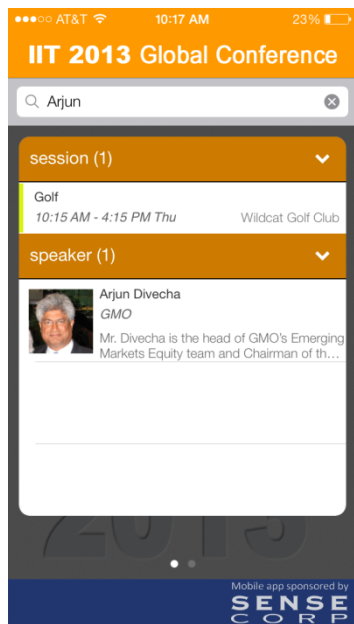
●●●○○ AT&T 10:17 AM 23%

IIT 2013 Global Conference

Arjun

session (1)

Golf
10:15 AM - 4:15 PM Thu Wildcat Golf Club

speaker (1)

Arjun Divecha
GMO
Mr. Divecha is the head of GMO's Emerging Markets Equity team and Chairman of th...

2013

Mobile app sponsored by
SENSE CORP